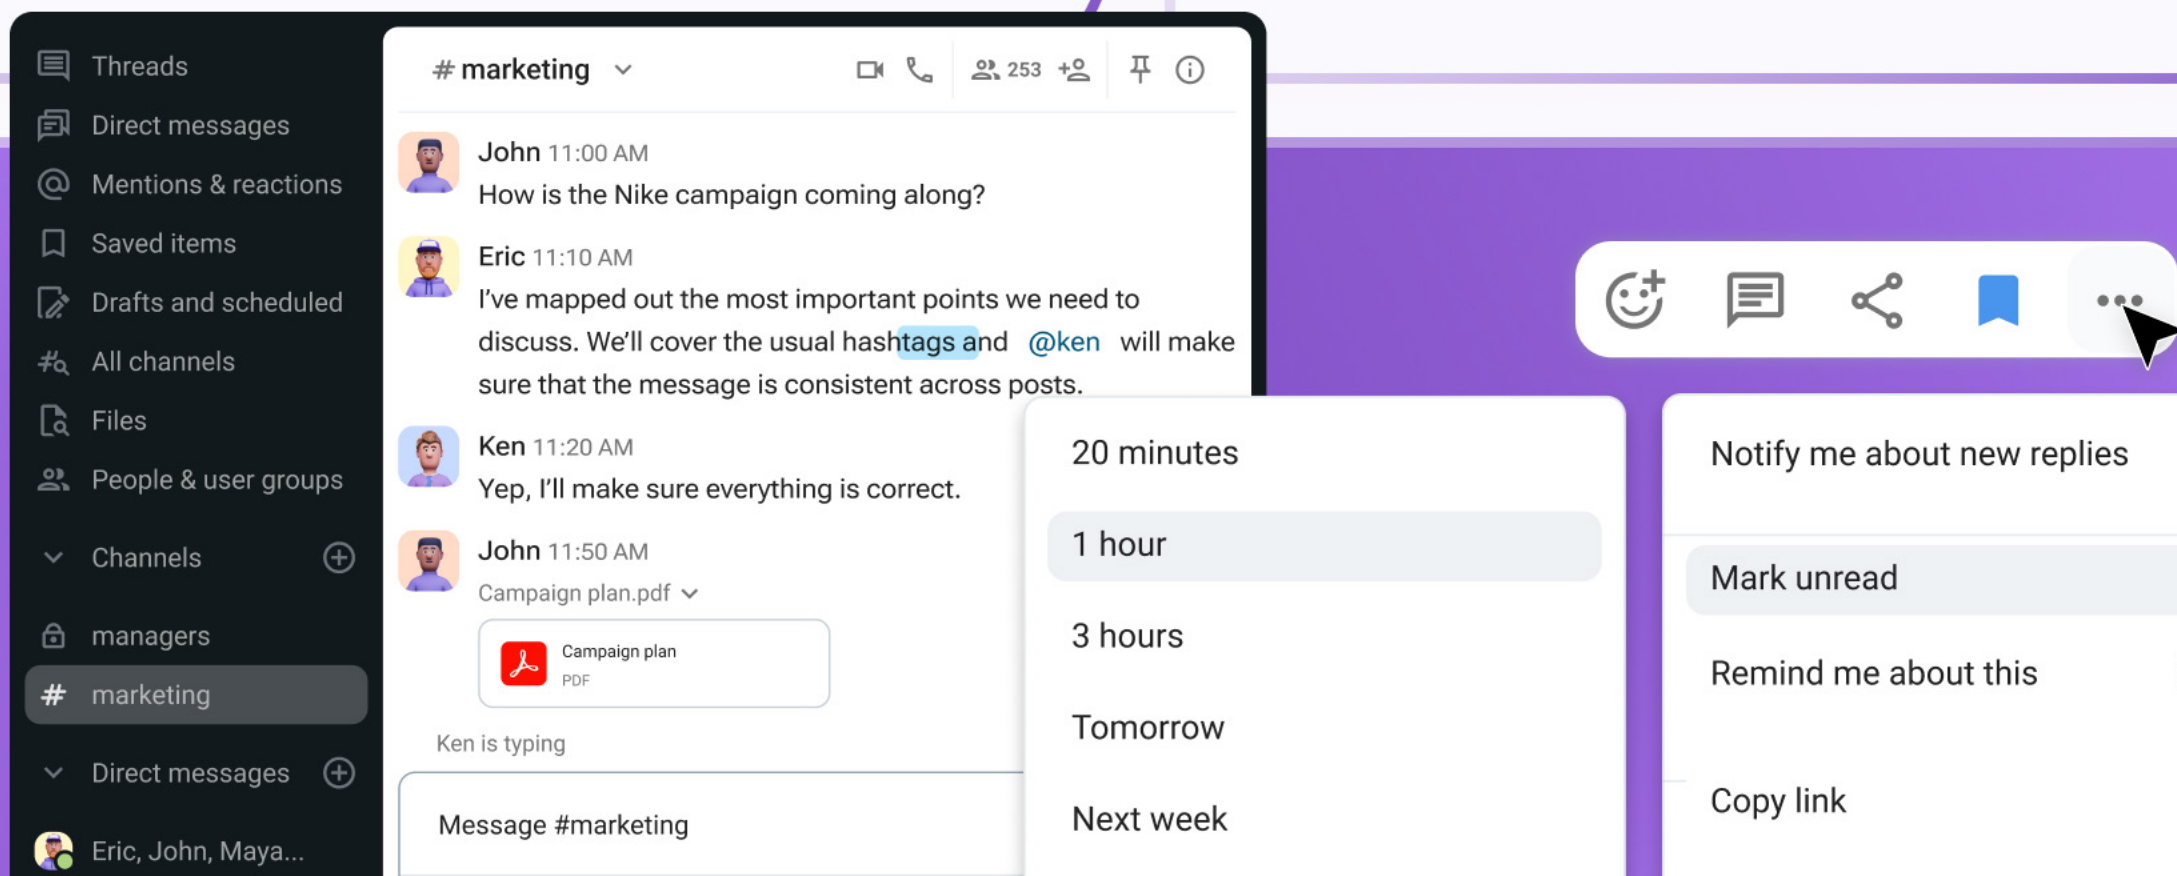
Threads
Direct messages
Mentions & reactions
Saved items
Drafts and scheduled
All channels
Files
People & user groups
Channels
managers
marketing
Direct messages
Eric, John, Maya...

# marketing
253

John 11:00 AM
How is the Nike campaign coming along?

Eric 11:10 AM
I've mapped out the most important points we need to discuss. We'll cover the usual hashtags and @ken will make sure that the message is consistent across posts.

Ken 11:20 AM
Yep, I'll make sure everything is correct.

John 11:50 AM
Campaign plan.pdf
Campaign plan
PDF

Ken is typing

Message #marketing

20 minutes
1 hour
3 hours
Tomorrow
Next week

Notify me about new replies
Mark unread
Remind me about this
Copy link